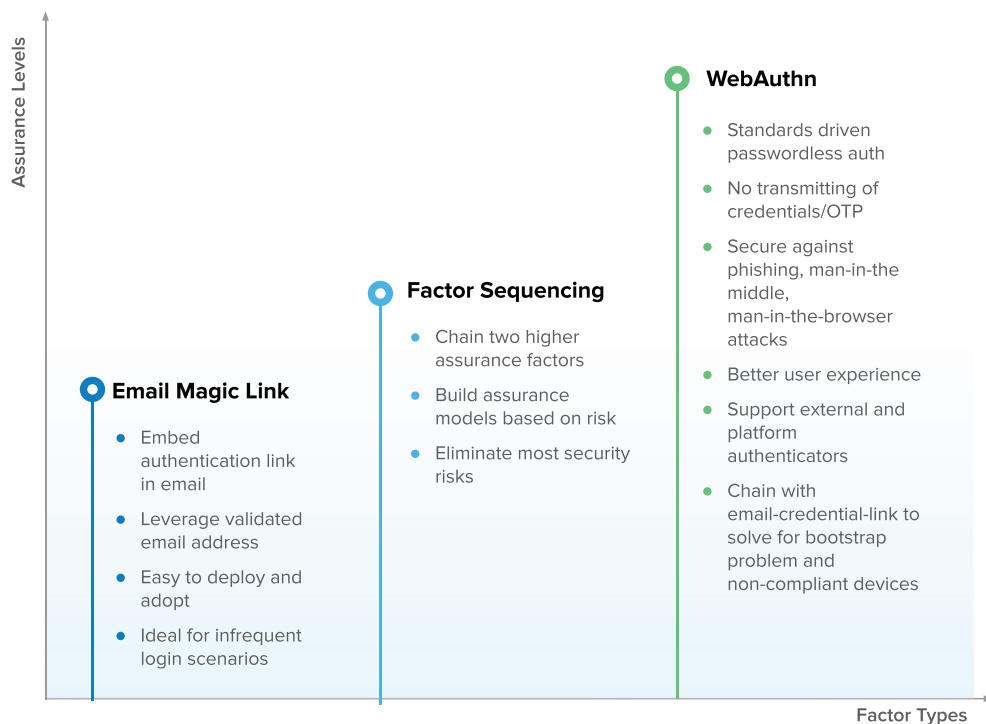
Assurance Levels

WebAuthn

- Standards driven passwordless auth
- No transmitting of credentials/OTP
- Secure against phishing, man-in-the middle, man-in-the-browser attacks
- Better user experience
- Support external and platform authenticators
- Chain with email-credential-link to solve for bootstrap problem and non-compliant devices

Factor Sequencing

- Chain two higher assurance factors
- Build assurance models based on risk
- Eliminate most security risks

Email Magic Link

- Embed authentication link in email
- Leverage validated email address
- Easy to deploy and adopt
- Ideal for infrequent login scenarios

Factor Types